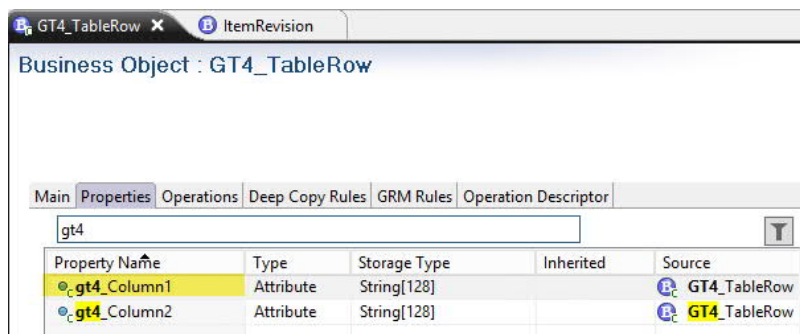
GT4_TableRow ✕ ItemRevision

Business Object : GT4_TableRow

Main | Properties | Operations | Deep Copy Rules | GRM Rules | Operation Descriptor

gt4

| Property Name | Type | Storage Type | Inherited | Source |
|---|---|---|---|---|
| gt4_Column1 | Attribute | String[128] | | GT4_TableRow |
| gt4_Column2 | Attribute | String[128] | | GT4_TableRow |